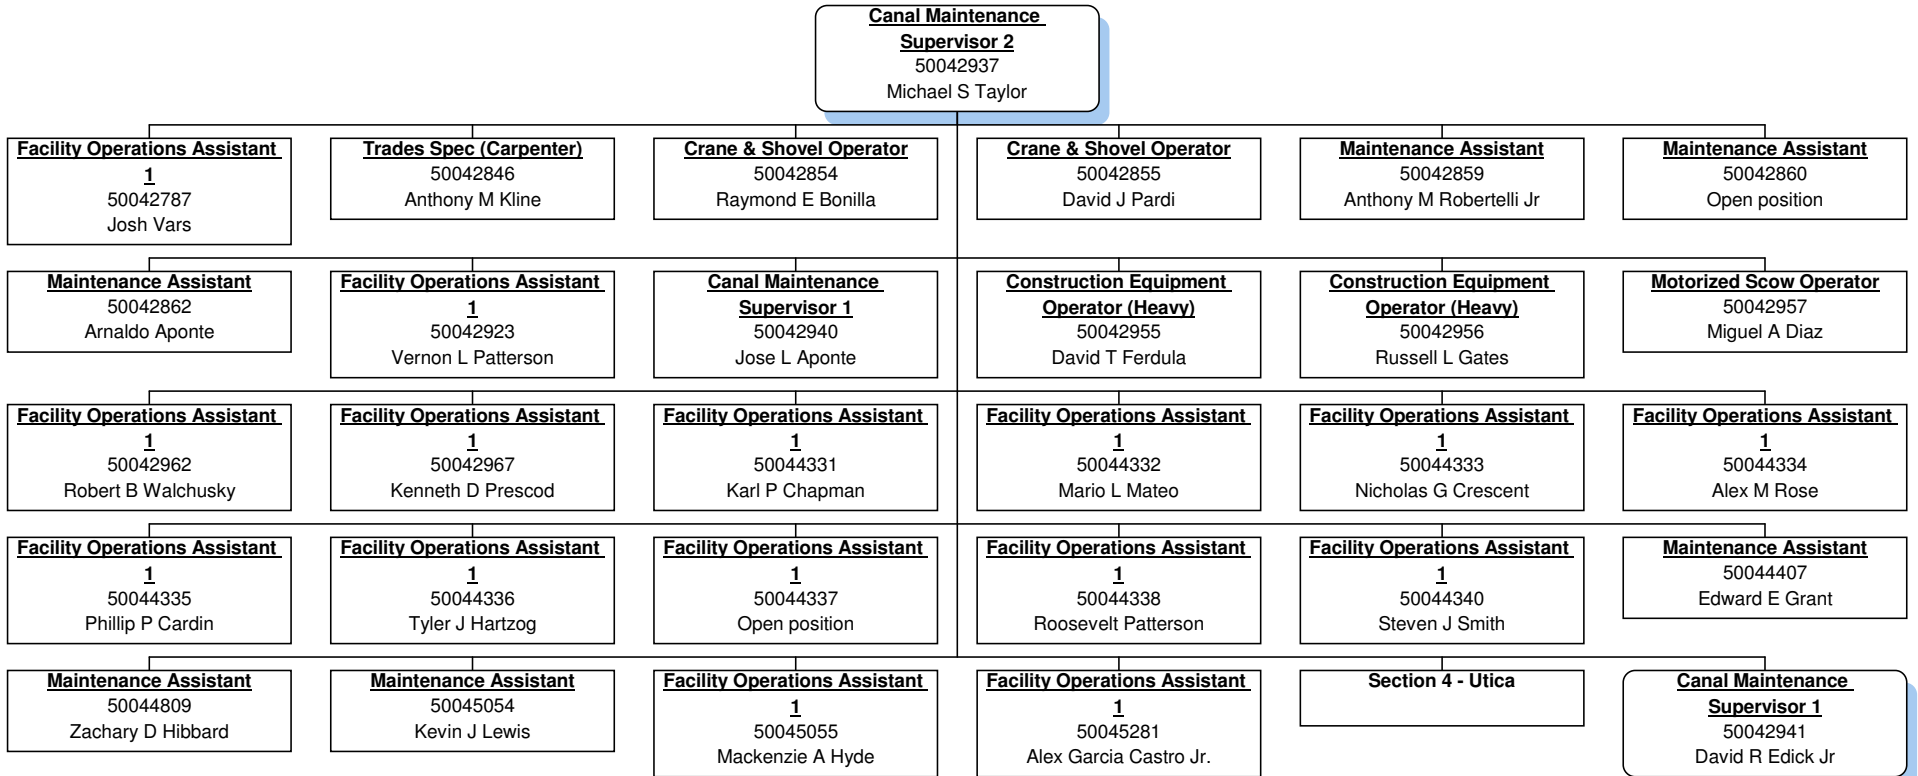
Canal Maintenance Supervisor 2
50042937
Michael S Taylor

Facility Operations Assistant 1
50042787
Josh Vars

Trades Spec (Carpenter)
50042846
Anthony M Kline

Crane & Shovel Operator
50042854
Raymond E Bonilla

Crane & Shovel Operator
50042855
David J Pardi

Maintenance Assistant
50042859
Anthony M Robertelli Jr

Maintenance Assistant
50042860
Open position

Maintenance Assistant
50042862
Arnaldo Aponte

Facility Operations Assistant 1
50042923
Vernon L Patterson

Canal Maintenance Supervisor 1
50042940
Jose L Aponte

Construction Equipment Operator (Heavy)
50042955
David T Ferdula

Construction Equipment Operator (Heavy)
50042956
Russell L Gates

Motorized Scow Operator
50042957
Miguel A Diaz

Facility Operations Assistant 1
50042962
Robert B Walchusky

Facility Operations Assistant 1
50042967
Kenneth D Prescod

Facility Operations Assistant 1
50044331
Karl P Chapman

Facility Operations Assistant 1
50044332
Mario L Mateo

Facility Operations Assistant 1
50044333
Nicholas G Crescent

Facility Operations Assistant 1
50044334
Alex M Rose

Facility Operations Assistant 1
50044335
Phillip P Cardin

Facility Operations Assistant 1
50044336
Tyler J Hartzog

Facility Operations Assistant 1
50044337
Open position

Facility Operations Assistant 1
50044338
Roosevelt Patterson

Facility Operations Assistant 1
50044340
Steven J Smith

Maintenance Assistant
50044407
Edward E Grant

Maintenance Assistant
50044809
Zachary D Hibbard

Maintenance Assistant
50045054
Kevin J Lewis

Facility Operations Assistant 1
50045055
Mackenzie A Hyde

Facility Operations Assistant 1
50045281
Alex Garcia Castro Jr.

Section 4 - Utica

Canal Maintenance Supervisor 1
50042941
David R Edick Jr